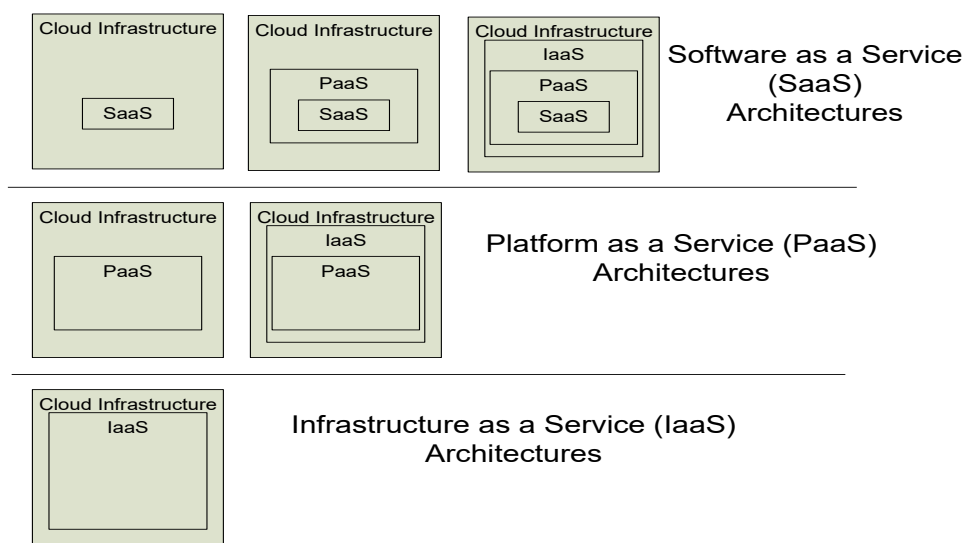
Cloud Infrastructure

SaaS

Cloud Infrastructure

PaaS

SaaS

Cloud Infrastructure

IaaS

PaaS

SaaS

Software as a Service (SaaS) Architectures

Cloud Infrastructure

PaaS

Cloud Infrastructure

IaaS

PaaS

Platform as a Service (PaaS) Architectures

Cloud Infrastructure

IaaS

Infrastructure as a Service (IaaS) Architectures